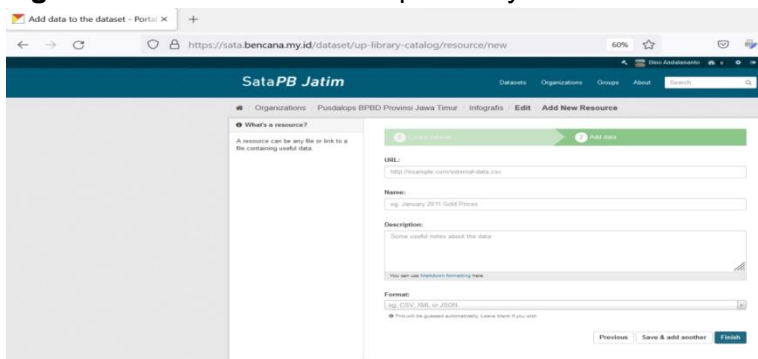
Add data to the dataset - Portal ×

https://sata.bencana.my.id/dataset/up-library-catalog/resource/new

60%

Dimi Andalananto

SataPB Jatim

Datasets Organizations Groups About Search

Organizations / Pusdalops BPBD Provinsi Jawa Timur / Infografis / Edit / Add New Resource

What's a resource?

A resource can be any file or link to a file containing useful data.

1 Create dataset

2 Add data

URL:

http://example.com/external-data.csv

Name:

eg. January 2011 Gold Prices

Description:

Some useful notes about the data

You can use Markdown formatting here

Format:

eg. CSV, XML or JSON

This will be guessed automatically. Leave blank if you wish

Previous

Save & add another

Finish